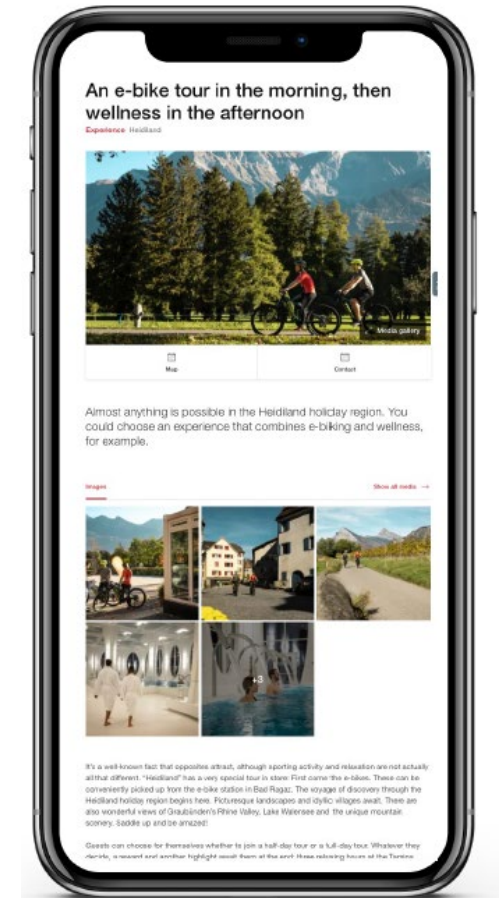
An e-bike tour in the morning, then wellness in the afternoon

Experience Heidiland

Media gallery

Map

Contact

Almost anything is possible in the Heidiland holiday region. You could choose an experience that combines e-biking and wellness, for example.

Images

Show all media →

+3

It's a well-known fact that opposites attract, although sporting activity and relaxation are not actually all that different. "Heidiland" has a very special tour in store! First come the e-bikes. These can be conveniently picked up from the e-bike station in Bad Ragaz. The voyage of discovery through the Heidiland holiday region begins here. Picturesque landscapes and idyllic villages await. There are also wonderful views of Graubünden's Rhine Valley, Lake Walensee and the unique mountain scenery. Saddle up and be amazed!

Guests can choose for themselves whether to join a half-day tour or a full-day tour. Whatever they decide, a reward and another highlight await them at the end: three relaxing hours at the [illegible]